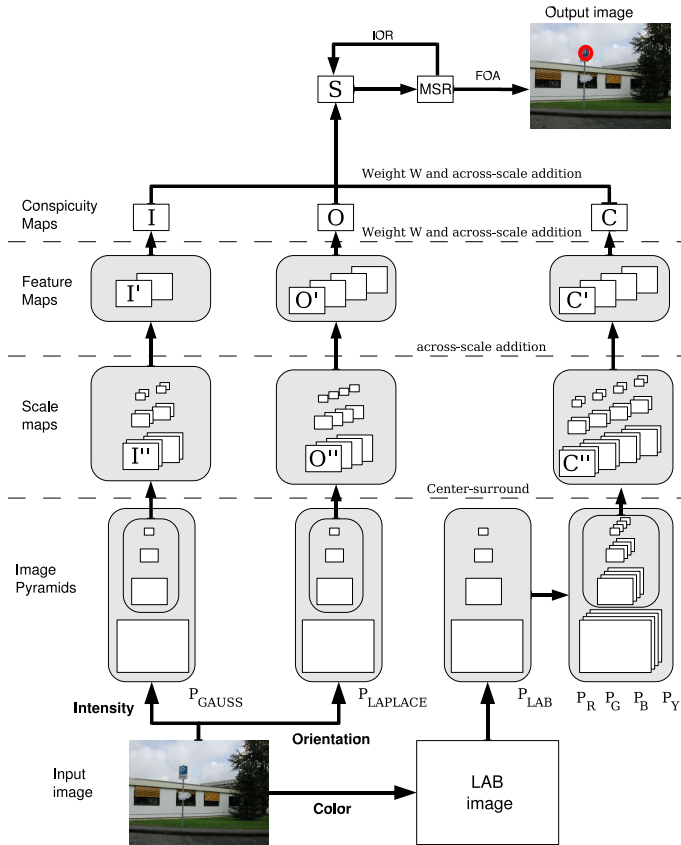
Output image

IOR

S

MSR

FOA

Weight W and across-scale addition

Conspicuity Maps

I

O

C

Weight W and across-scale addition

Feature Maps

I'

O'

C'

across-scale addition

Scale maps

I''

O''

C''

Center-surround

Image Pyramids

$P_{GAUSS}$

$P_{LAPLACE}$

$P_{LAB}$

$P_R$ $P_G$ $P_B$ $P_Y$

Intensity

Orientation

Input image

Color

LAB image